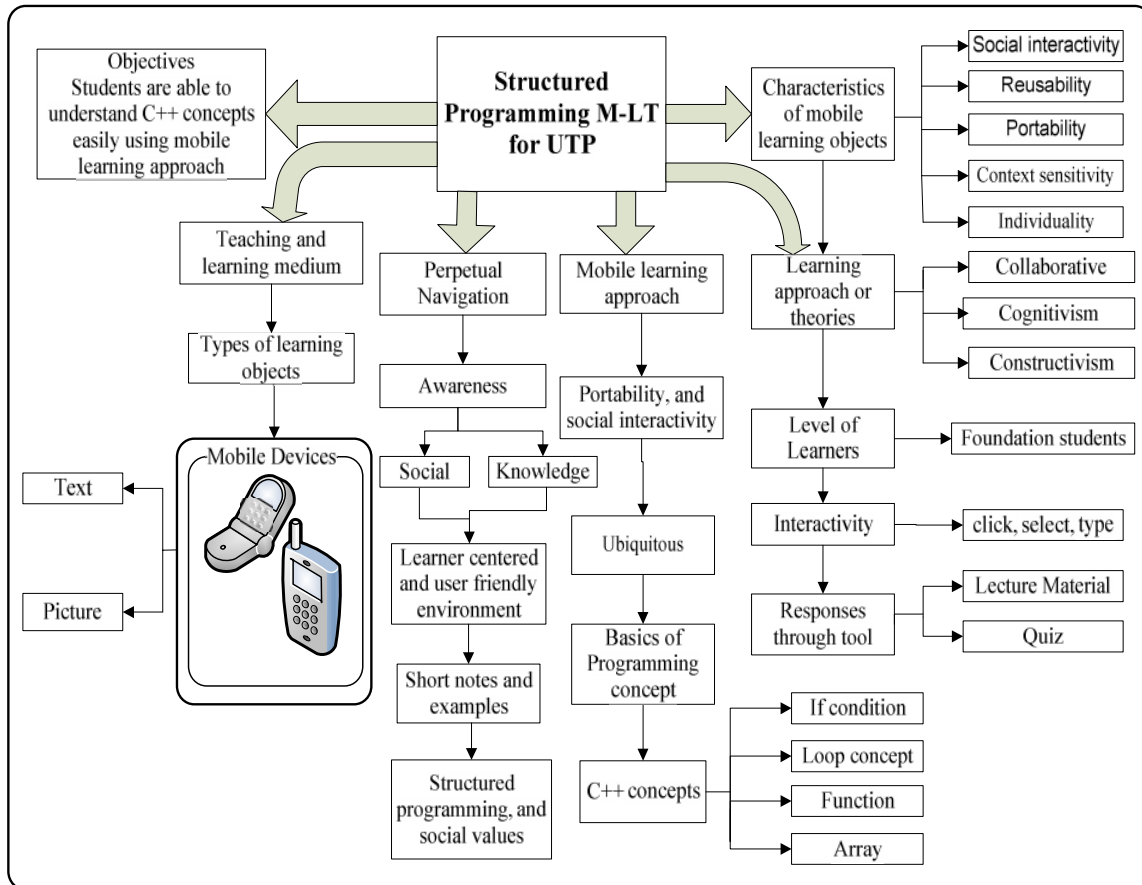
Objectives
Students are able to understand C++ concepts easily using mobile learning approach

Structured Programming M-LT for UTP

Characteristics of mobile learning objects

Social interactivity

Reusability

Portability

Context sensitivity

Individuality

Teaching and learning medium

Types of learning objects

Mobile Devices

Text

Picture

Perpetual Navigation

Awareness

Social

Knowledge

Learner centered and user friendly environment

Short notes and examples

Structured programming, and social values

Mobile learning approach

Portability, and social interactivity

Ubiquitous

Basics of Programming concept

C++ concepts

If condition

Loop concept

Function

Array

Learning approach or theories

Collaborative

Cognitivism

Constructivism

Level of Learners

Foundation students

Interactivity

click, select, type

Responses through tool

Lecture Material

Quiz